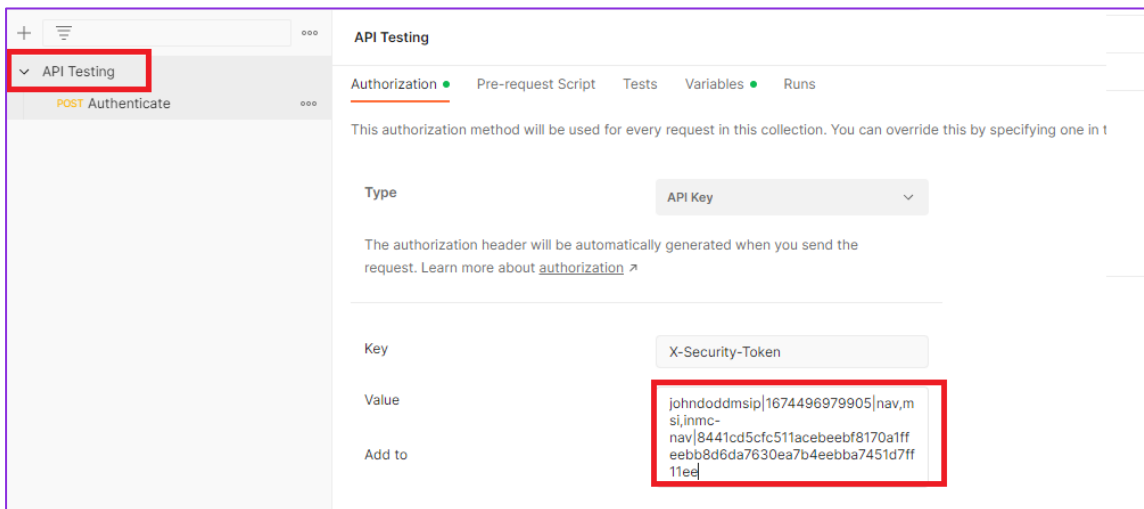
API Testing
POST Authenticate

API Testing

Authorization • Pre-request Script Tests Variables • Runs

This authorization method will be used for every request in this collection. You can override this by specifying one in t

Type

API Key

The authorization header will be automatically generated when you send the request. Learn more about authorization ↗

Key

X-Security-Token

Value

johndoddmsip|1674496979905|nav,msi,inmc-nav|8441cd5cfc511acebeebf8170a1ffeebb8d6da7630ea7b4eebba7451d7ff11ee

Add to